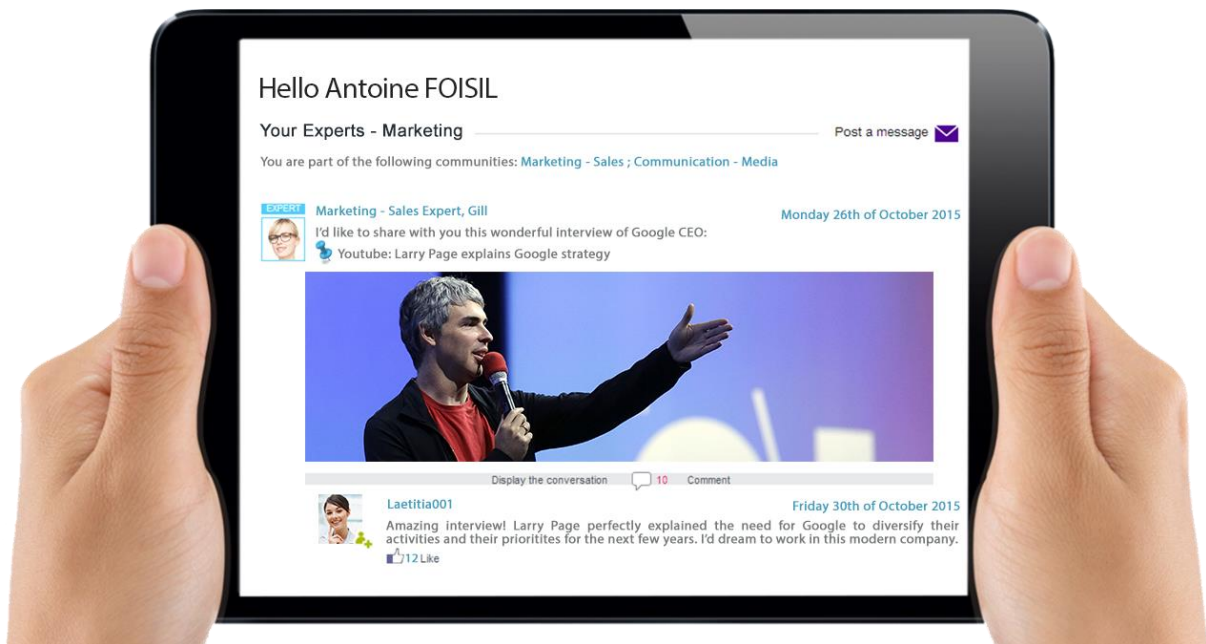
Hello Antoine FOISIL

Your Experts - Marketing

Post a message

You are part of the following communities: Marketing - Sales ; Communication - Media

EXPERT

Marketing - Sales Expert, Gill

Monday 26th of October 2015

I'd like to share with you this wonderful interview of Google CEO:

Youtube: Larry Page explains Google strategy

Display the conversation 10 Comment

Laetitia001

Friday 30th of October 2015

Amazing interview! Larry Page perfectly explained the need for Google to diversify their activities and their prioritites for the next few years. I'd dream to work in this modern company.

12 Like